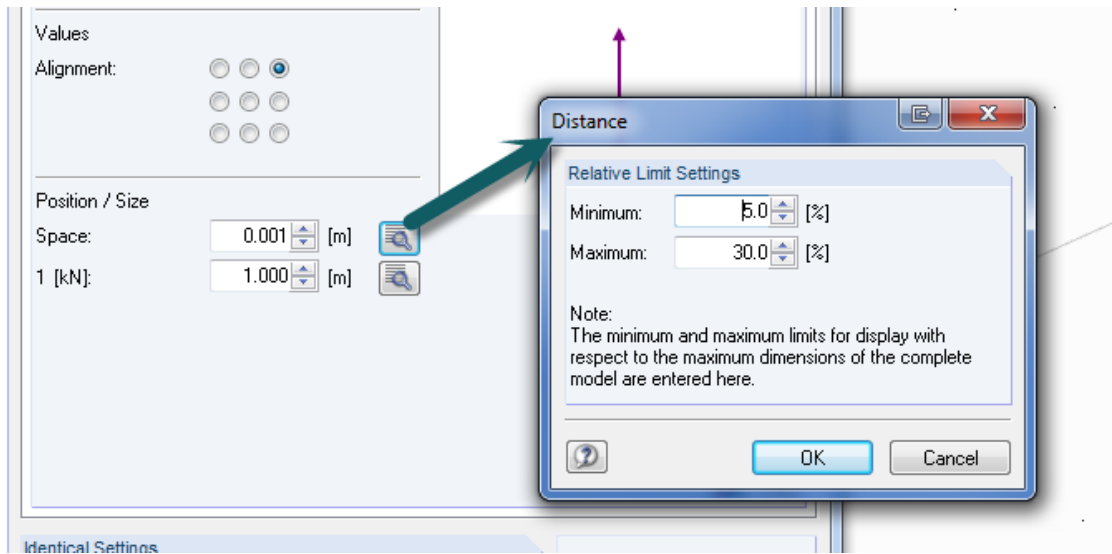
Values

Alignment:

Position / Size

Space: 0.001 [m]

1 [kN]: 1.000 [m]

Distance

Relative Limit Settings

Minimum: 5.0 [%]

Maximum: 30.0 [%]

Note:
The minimum and maximum limits for display with respect to the maximum dimensions of the complete model are entered here.

OK

Cancel

Identical Settings